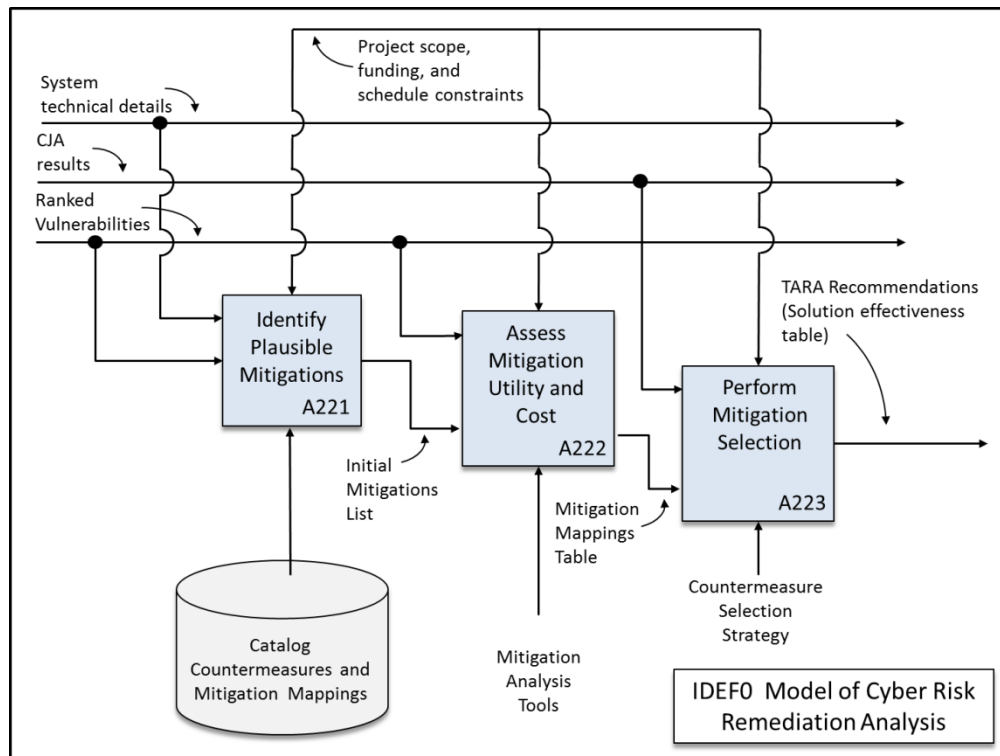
Project scope, funding, and schedule constraints

System technical details

CJA results

Ranked Vulnerabilities

Identify Plausible Mitigations
A221

Assess Mitigation Utility and Cost
A222

Perform Mitigation Selection
A223

TARA Recommendations (Solution effectiveness table)

Initial Mitigations List

Mitigation Mappings Table

Catalog Countermeasures and Mitigation Mappings

Mitigation Analysis Tools

Countermeasure Selection Strategy

IDEF0 Model of Cyber Risk Remediation Analysis